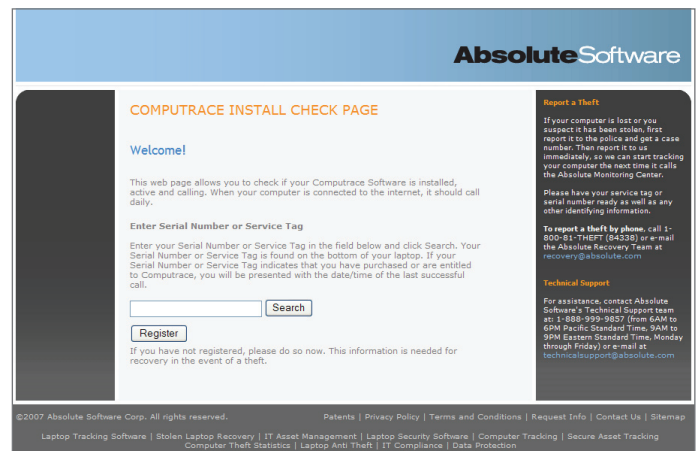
AbsoluteSoftware

COMPUTRACE INSTALL CHECK PAGE

Welcome!

This web page allows you to check if your Computrace Software is installed, active and calling. When your computer is connected to the internet, it should call daily.

Enter Serial Number or Service Tag

Enter your Serial Number or Service Tag in the field below and click Search. Your Serial Number or Service Tag is found on the bottom of your laptop. If your Serial Number or Service Tag indicates that you have purchased or are entitled to Computrace, you will be presented with the date/time of the last successful call.

Search

Register

If you have not registered, please do so now. This information is needed for recovery in the event of a theft.

Report a Theft

If your computer is lost or you suspect it has been stolen, first report it to the police and get a case number. Then report it to us immediately, so we can start tracking your computer the next time it calls the Absolute Monitoring Center.

Please have your service tag or serial number ready as well as any other identifying information.

To report a theft by phone, call 1-800-81-THEFT (84338) or e-mail the Absolute Recovery Team at recovery@absolute.com

Technical Support

For assistance, contact Absolute Software's Technical Support team at: 1-888-999-9857 (from 6AM to 6PM Pacific Standard Time, 9AM to 9PM Eastern Standard Time, Monday through Friday) or e-mail at technicalsupport@absolute.com

©2007 Absolute Software Corp. All rights reserved.

Patents | Privacy Policy | Terms and Conditions | Request Info | Contact Us | Sitemap

Laptop Tracking Software | Stolen Laptop Recovery | IT Asset Management | Laptop Security Software | Computer Tracking | Secure Asset Tracking
Computer Theft Statistics | Laptop Anti Theft | IT Compliance | Data Protection